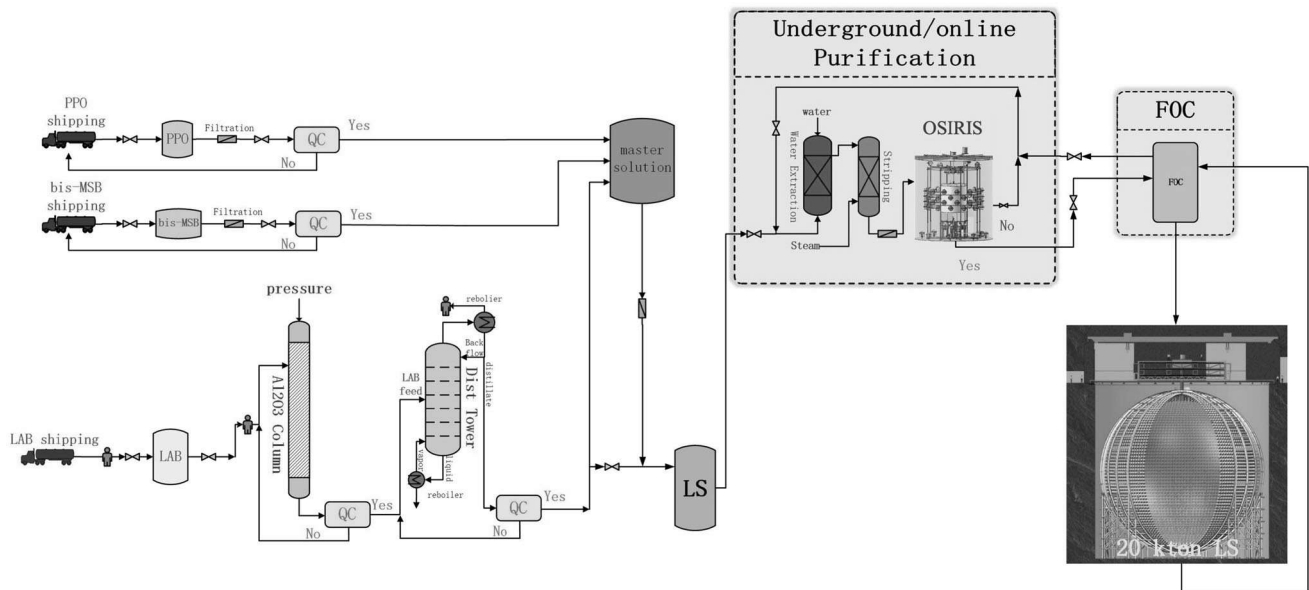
PPO shipping

PPO

Filtration

QC

Yes

No

bis-MSB shipping

bis-MSB

Filtration

QC

Yes

No

master solution

Underground/online Purification

water

Water Extraction

Stripping

OSIRIS

Steam

No

Yes

FOC

FOC

pressure

Al2O3 Column

rebolier

Back flow

distilate

LAB feed

Dist Tower

vapor

liquid

reboiler

LAB shipping

LAB

QC

Yes

No

QC

Yes

No

LS

20 kton LS